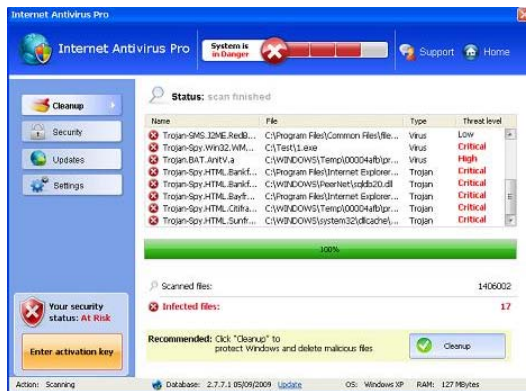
Internet Antivirus Pro

Internet Antivirus Pro

System is in Danger

Support Home

Cleanup

Security

Updates

Settings

Status: scan finished

| Name | File | Type | Threat level |
|---|---|---|---|
| Trojan-SMS.J2ME.Red... | C:\Program Files\Common Files\file... | Virus | Low |
| Trojan-Spy.Win32.WM... | C:\Test\1.exe | Virus | Critical |
| Trojan.BAT.AnitV.a | C:\WINDOWS\Temp\{00004afb\pr... | Virus | High |
| Trojan-Spy.HTML.Bankf... | C:\Program Files\Internet Explorer... | Trojan | Critical |
| Trojan-Spy.HTML.Bankf... | C:\WINDOWS\PeerNet\sqlds20.dll | Trojan | Critical |
| Trojan-Spy.HTML.Bayfr... | C:\Program Files\Internet Explorer... | Trojan | Critical |
| Trojan-Spy.HTML.Citifra... | C:\WINDOWS\Temp\{00004afb\pr... | Trojan | Critical |
| Trojan-Spy.HTML.Sunfr... | C:\WINDOWS\system32\dllcache\... | Trojan | Critical |

100%

Scanned files: 1406002

Infected files: 17

Your security status: At Risk

Enter activation key

Recommended: Click "Cleanup" to protect Windows and delete malicious files

Cleanup

Action: Scanning

Database: 2.7.7.1 05/09/2009 Update

OS: Windows XP

RAM: 127 MBytes